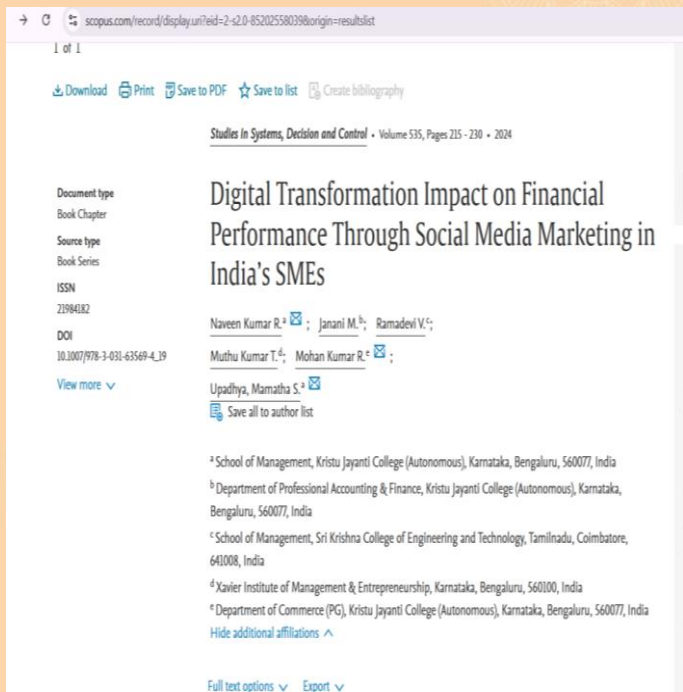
scopus.com/record/display.uri?eid=2-s2.0-85202558039&origin=resultslist

1 of 1

Download Print Save to PDF Save to list Create bibliography

Studies in Systems, Decision and Control • Volume 535, Pages 215 - 230 • 2024

Document type
Book Chapter
Source type
Book Series
ISSN
21984182
DOI
10.1007/978-3-031-63569-4_19
View more

Digital Transformation Impact on Financial Performance Through Social Media Marketing in India's SMEs

Naveen Kumar R.$^{a}$; Janani M.$^{b}$; Ramadevi V.$^{c}$; Muthu Kumar T.$^{d}$; Mohan Kumar R.$^{e}$; Upadhya, Mamatha S.$^{a}$

Save all to author list

$^{a}$ School of Management, Kristu Jayanti College (Autonomous), Karnataka, Bengaluru, 560077, India
$^{b}$ Department of Professional Accounting & Finance, Kristu Jayanti College (Autonomous), Karnataka, Bengaluru, 560077, India
$^{c}$ School of Management, Sri Krishna College of Engineering and Technology, Tamilnadu, Coimbatore, 641008, India
$^{d}$ Xavier Institute of Management & Entrepreneurship, Karnataka, Bengaluru, 560100, India
$^{e}$ Department of Commerce (PG), Kristu Jayanti College (Autonomous), Karnataka, Bengaluru, 560077, India
Hide additional affiliations

Full text options Export